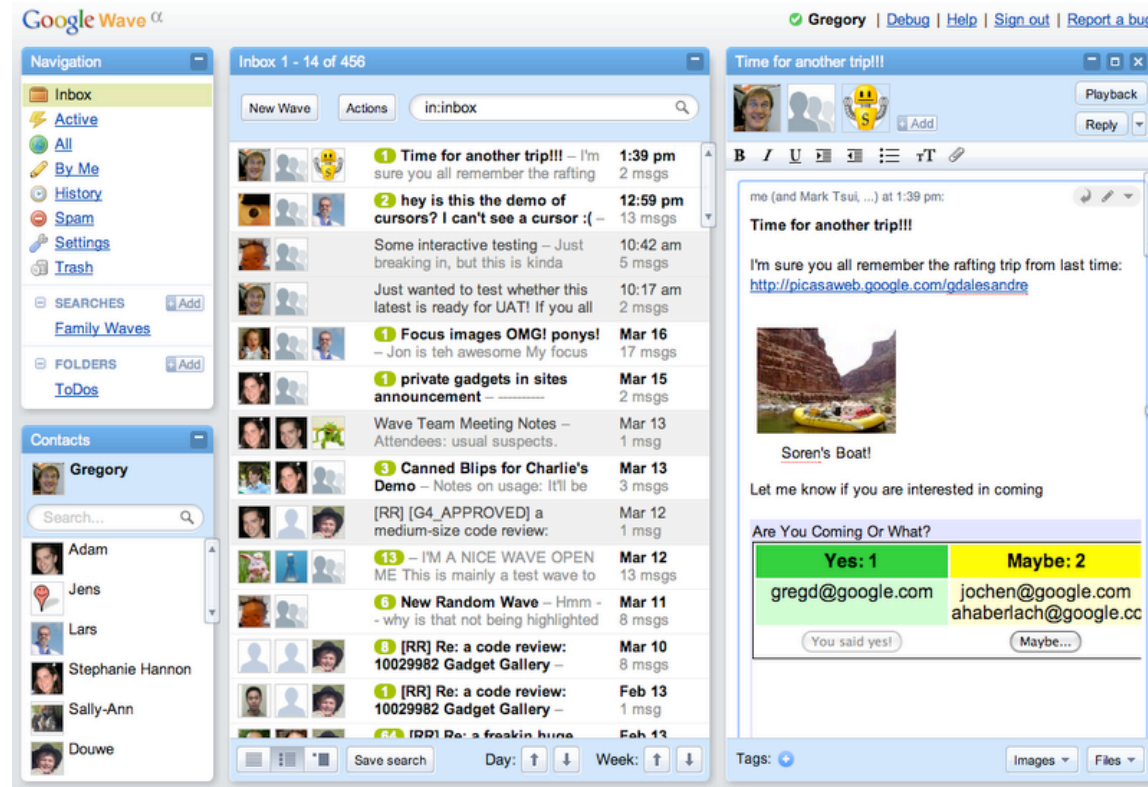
Google Wave α

Gregory | Debug | Help | Sign out | Report a bu

Navigation

Inbox
Active
All
By Me
History
Spam
Settings
Trash

SEARCHES Add
Family Waves

FOLDERS Add
ToDos

Contacts

Gregory

Search...

Adam
Jens
Lars
Stephanie Hannon
Sally-Ann
Douwe

Inbox 1 - 14 of 456

New Wave Actions in:inbox

1 Time for another trip!!! – I'm sure you all remember the rafting 1:39 pm 2 msgs

2 hey is this the demo of cursors? I can't see a cursor :( – 12:59 pm 13 msgs

Some interactive testing – Just breaking in, but this is kinda 10:42 am 5 msgs

Just wanted to test whether this latest is ready for UAT! If you all 10:17 am 2 msgs

1 Focus images OMG! ponys! – Jon is teh awesome My focus Mar 16 17 msgs

1 private gadgets in sites announcement – -------- Mar 15 2 msgs

Wave Team Meeting Notes – Attendees: usual suspects. Mar 13 1 msg

3 Canned Blips for Charlie's Demo – Notes on usage: It'll be Mar 13 3 msgs

[RR] [G4_APPROVED] a medium-size code review: Mar 12 1 msg

13 – I'M A NICE WAVE OPEN ME This is mainly a test wave to Mar 12 13 msgs

6 New Random Wave – Hmm - why is that not being highlighted Mar 11 8 msgs

8 [RR] Re: a code review: 10029982 Gadget Gallery – Mar 10 8 msgs

1 [RR] Re: a code review: 10029982 Gadget Gallery – Feb 13 1 msg

64 [RR] Re: a freakin huge Feb 13

Save search Day: Week:

Time for another trip!!!

Add

Playback
Reply

B I U TT

me (and Mark Tsui, ...) at 1:39 pm:

Time for another trip!!!

I'm sure you all remember the rafting trip from last time:
http://picasaweb.google.com/gdalesandre

Soren's Boat!

Let me know if you are interested in coming

Are You Coming Or What?

| Yes: 1 | Maybe: 2 |
|---|---|
| gregd@google.com | jochen@google.com ahaberlach@google.cc |
| You said yes! | Maybe... |

Tags:

Images Files